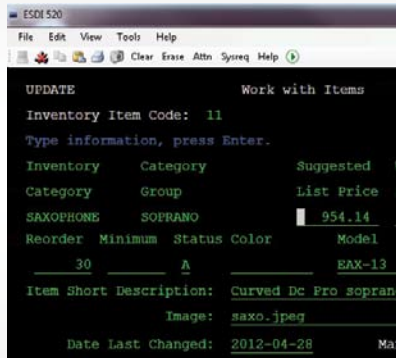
ESDI 520

File Edit View Tools Help

Clear Erase Attn Sysreq Help

UPDATE Work with Items

Inventory Item Code: 11

Type information, press Enter.

Inventory Category Suggested

Category Group List Price

SAXOPHONE SOPRANO 954.14

Reorder Minimum Status Color Model

30 A EAX-13

Item Short Description: Curved Dc Pro sopran

Image: saxo.jpeg

Date Last Changed: 2012-04-28 Ma